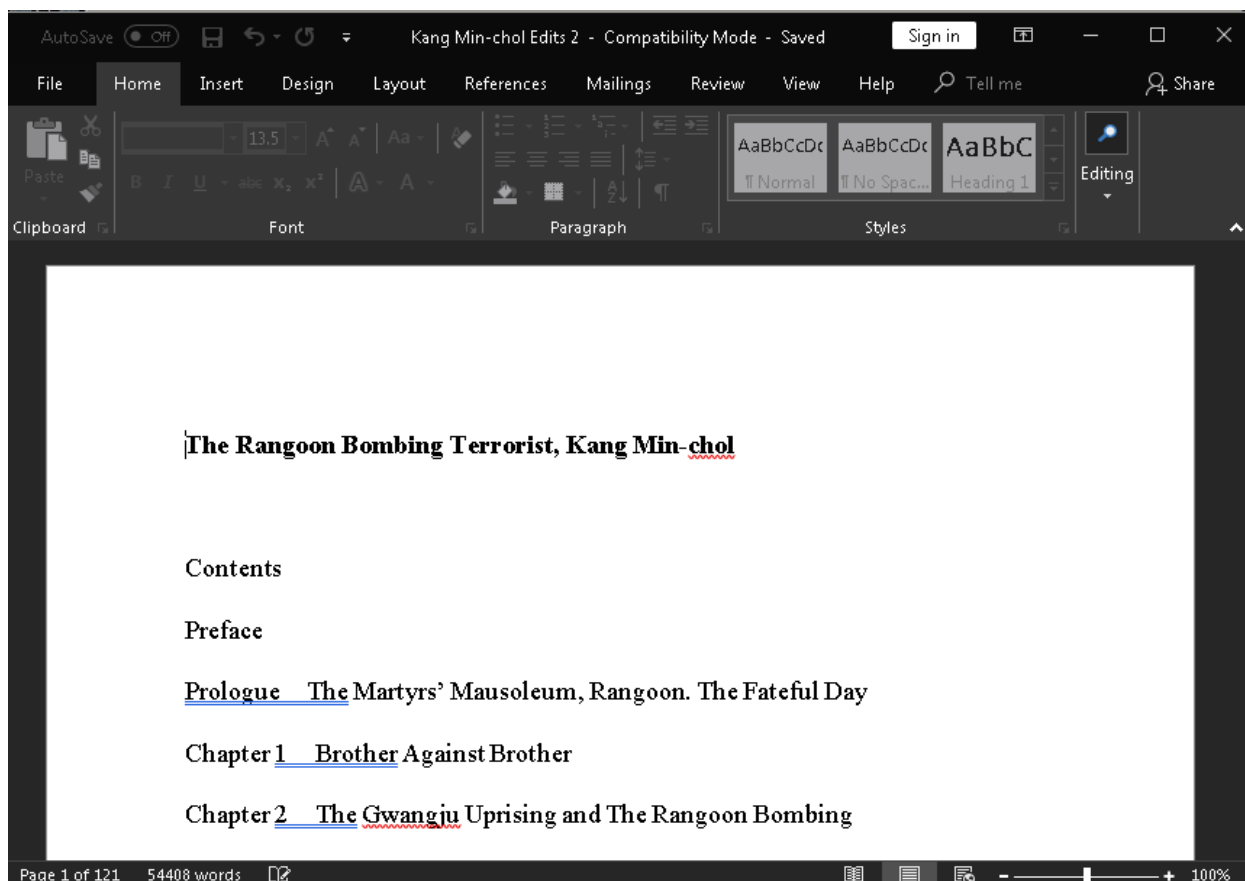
AutoSave Off Kang Min-chol Edits 2 - Compatibility Mode - Saved Sign in

File Home Insert Design Layout References Mailings Review View Help Tell me Share

Paste 13.5 B I U abc $x_2$ $x^2$ A Aa AaBbCcDc ¶ Normal AaBbCcDc ¶ No Spac... AaBbC Heading 1 Editing

Clipboard Font Paragraph Styles

The Rangoon Bombing Terrorist, Kang Min-chol

Contents

Preface

Prologue The Martyrs' Mausoleum, Rangoon. The Fateful Day

Chapter 1 Brother Against Brother

Chapter 2 The Gwangju Uprising and The Rangoon Bombing

Page 1 of 121 54408 words 100%